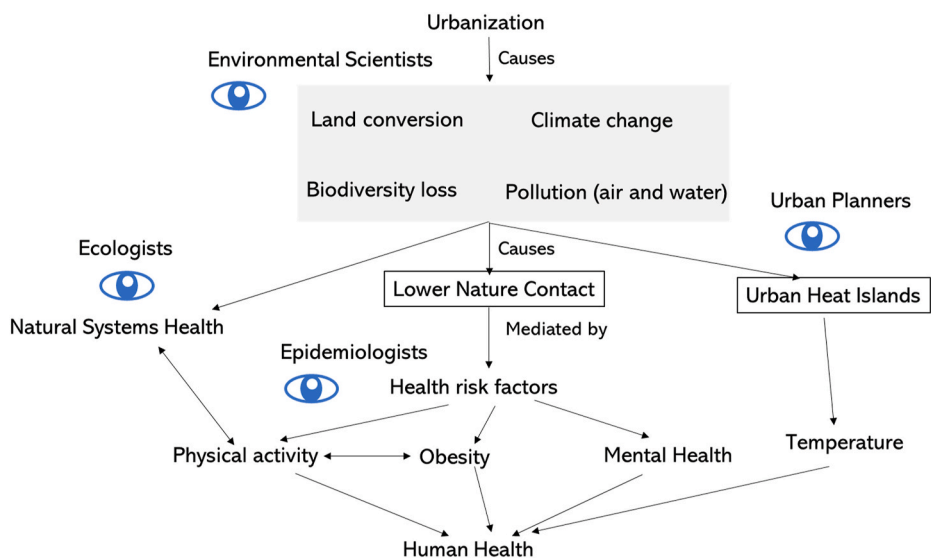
Urbanization

Environmental Scientists

Causes

Land conversion

Climate change

Biodiversity loss

Pollution (air and water)

Urban Planners

Ecologists

Causes

Lower Nature Contact

Urban Heat Islands

Natural Systems Health

Mediated by

Epidemiologists

Health risk factors

Physical activity

Obesity

Mental Health

Temperature

Human Health